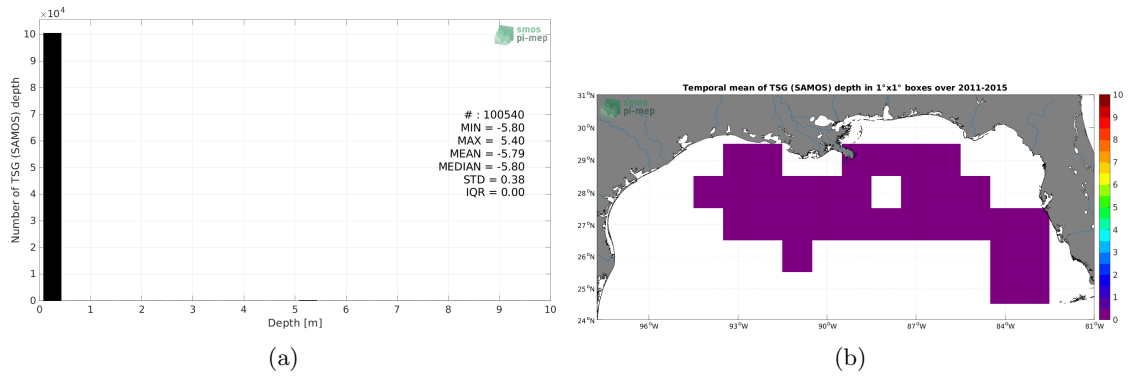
$\times10^4$

smos pi-mep

10 9 8 7 6 5 4 3 2 1 0

Number of TSG (SAMOS) depth

# : 100540
MIN = -5.80
MAX = 5.40
MEAN = -5.79
MEDIAN = -5.80
STD = 0.38
IQR = 0.00

0 1 2 3 4 5 6 7 8 9 10

Depth [m]

(a)

Temporal mean of TSG (SAMOS) depth in 1°x1° boxes over 2011-2015

smos pi-mep

31°N 30°N 29°N 28°N 27°N 26°N 25°N 24°N

96°W 93°W 90°W 87°W 84°W 81°W

10 9 8 7 6 5 4 3 2 1 0

(b)